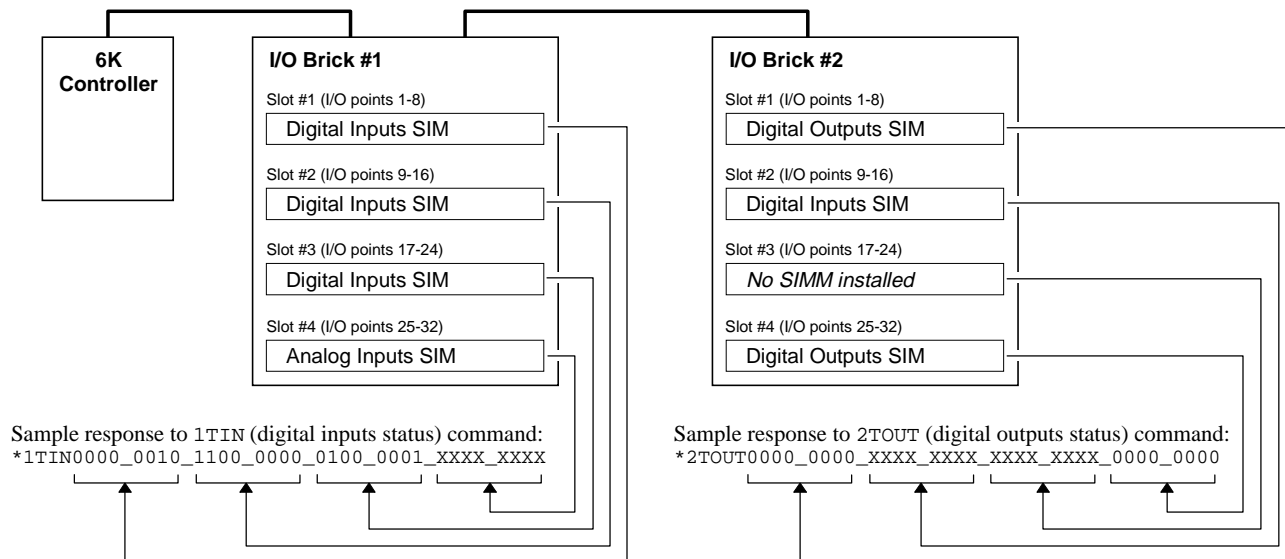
6K Controller

I/O Brick #1

Slot #1 (I/O points 1-8)
Digital Inputs SIM

Slot #2 (I/O points 9-16)
Digital Inputs SIM

Slot #3 (I/O points 17-24)
Digital Inputs SIM

Slot #4 (I/O points 25-32)
Analog Inputs SIM

I/O Brick #2

Slot #1 (I/O points 1-8)
Digital Outputs SIM

Slot #2 (I/O points 9-16)
Digital Inputs SIM

Slot #3 (I/O points 17-24)
No SIMM installed

Slot #4 (I/O points 25-32)
Digital Outputs SIM

Sample response to 1TIN (digital inputs status) command:
*1TIN0000_0010_1100_0000_0100_0001_XXXX_XXXX

Sample response to 2TOUT (digital outputs status) command:
*2TOUT0000_0000_XXXX_XXXX_XXXX_XXXX_0000_0000